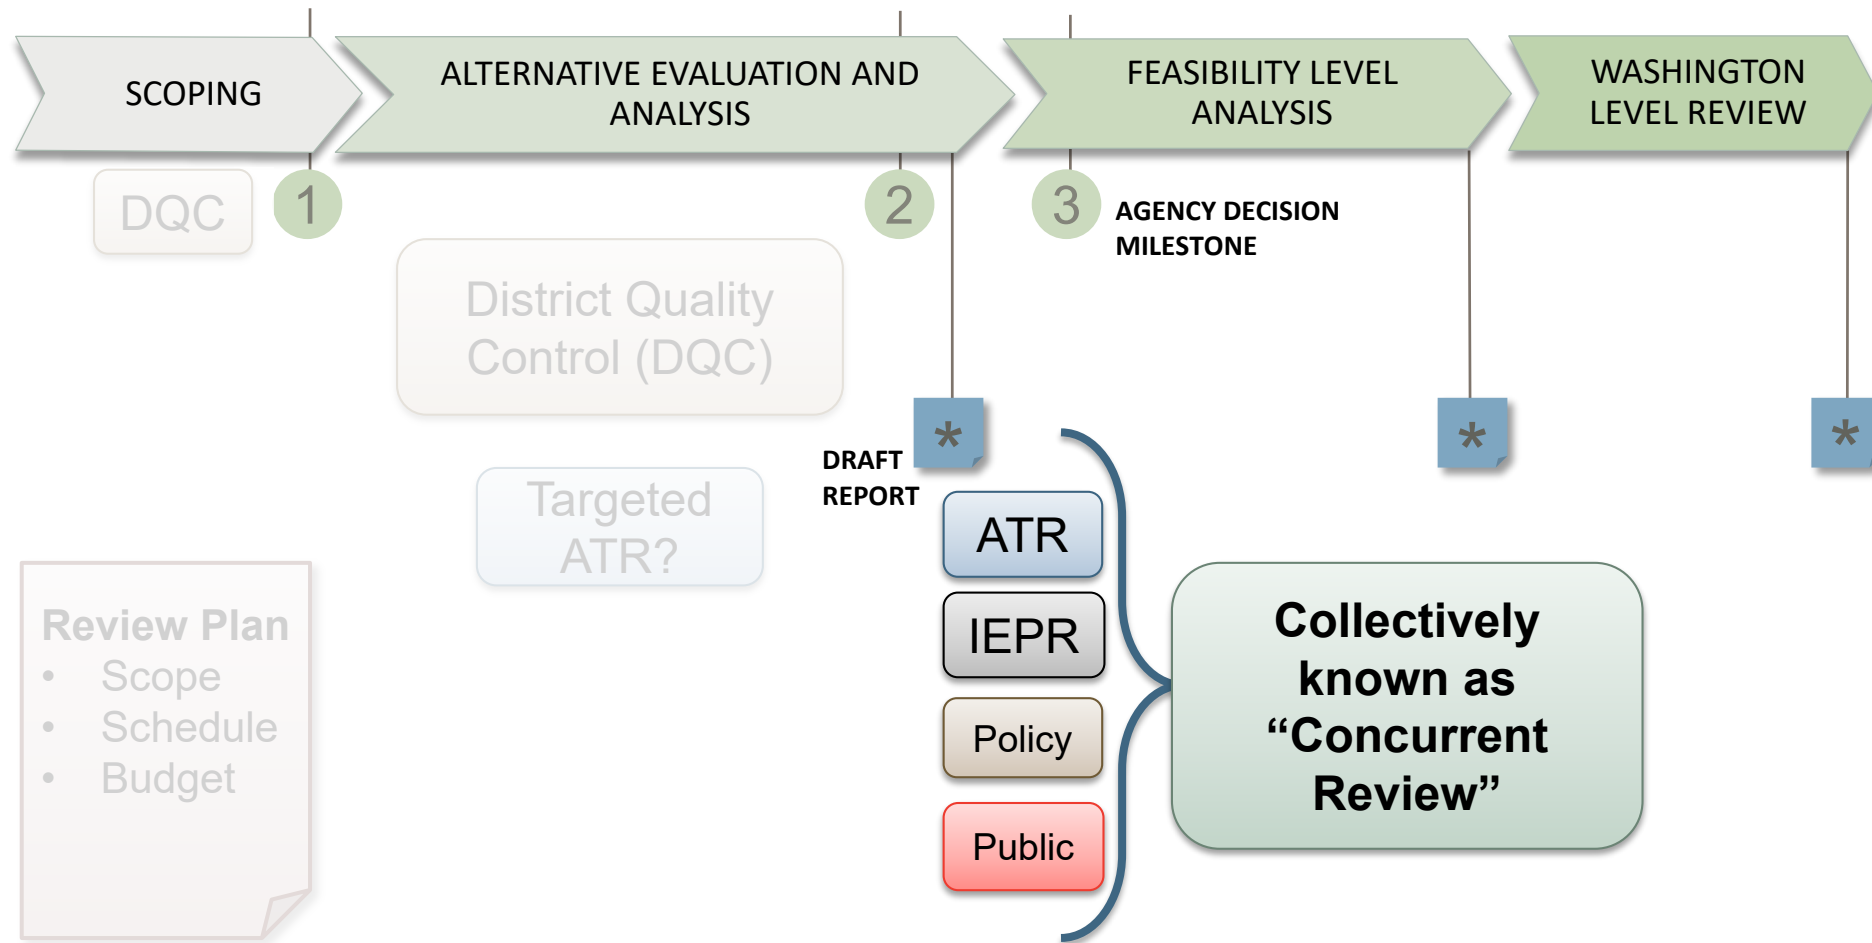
SCOPING

ALTERNATIVE EVALUATION AND ANALYSIS

FEASIBILITY LEVEL ANALYSIS

WASHINGTON LEVEL REVIEW

DQC

1

2

3

AGENCY DECISION MILESTONE

District Quality Control (DQC)

*

*

*

DRAFT REPORT

Targeted ATR?

ATR

IEPR

Policy

Public

Collectively known as “Concurrent Review”

Review Plan
• Scope
• Schedule
• Budget